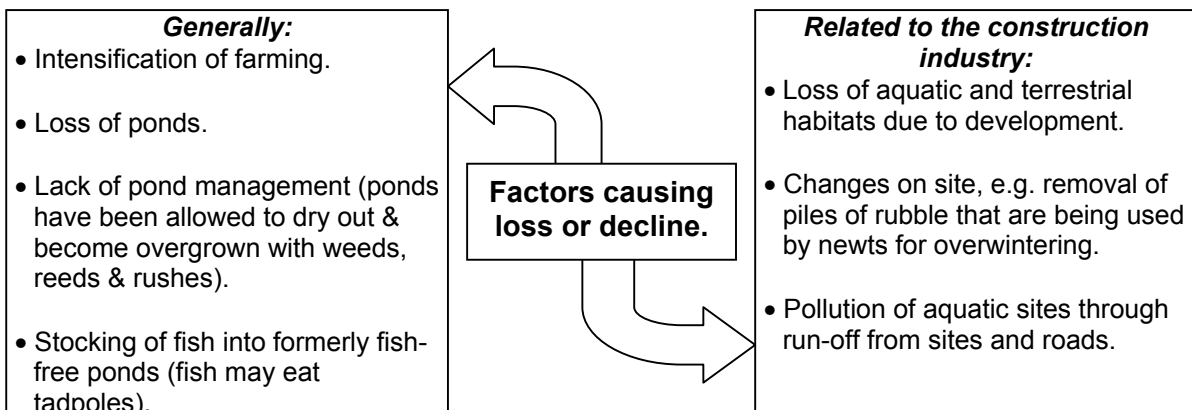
*Generally:*
• Intensification of farming.

• Loss of ponds.

• Lack of pond management (ponds have been allowed to dry out & become overgrown with weeds, reeds & rushes).

• Stocking of fish into formerly fish-free ponds (fish may eat tadpoles).

**Factors causing loss or decline.**

*Related to the construction industry:*
• Loss of aquatic and terrestrial habitats due to development.

• Changes on site, e.g. removal of piles of rubble that are being used by newts for overwintering.

• Pollution of aquatic sites through run-off from sites and roads.